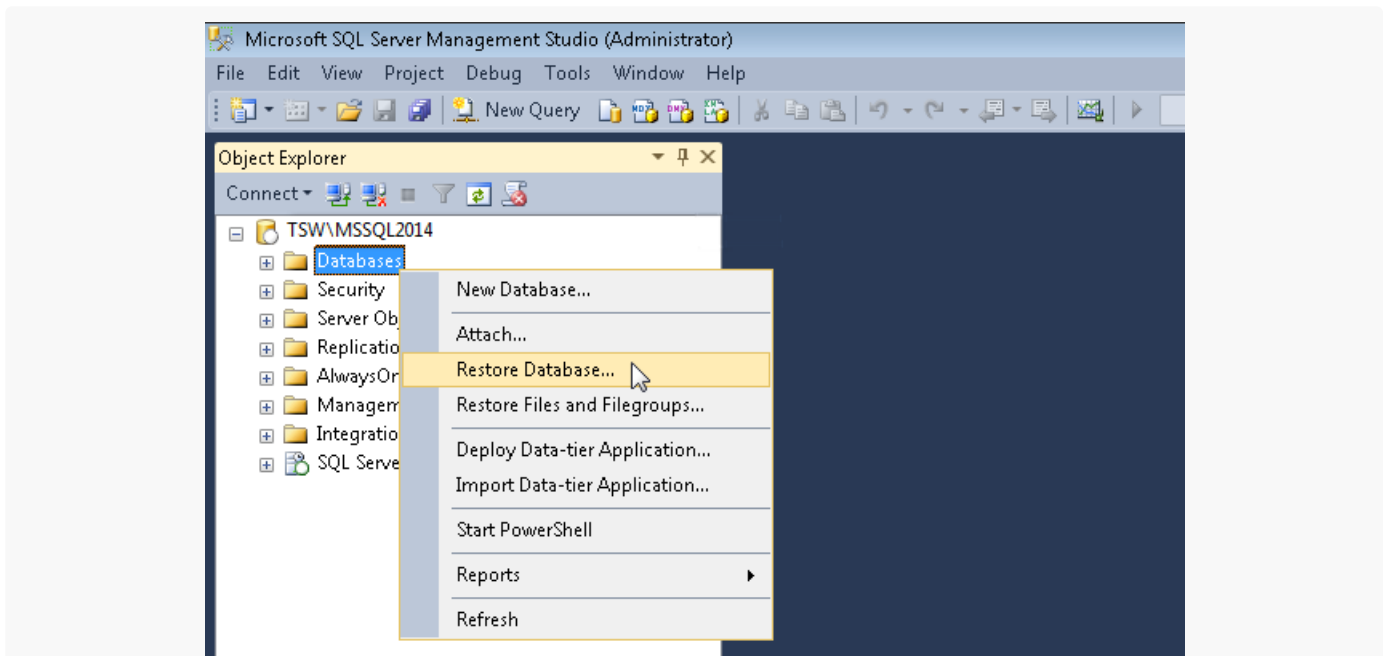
Microsoft SQL Server Management Studio (Administrator)

File Edit View Project Debug Tools Window Help

New Query

Object Explorer

Connect

TSW\MSSQL2014
Databases
Security
Server Ob
Replicatio
AlwaysOr
Managem
Integratio
SQL Serve

New Database...
Attach...
Restore Database...
Restore Files and Filegroups...
Deploy Data-tier Application...
Import Data-tier Application...
Start PowerShell
Reports
Refresh